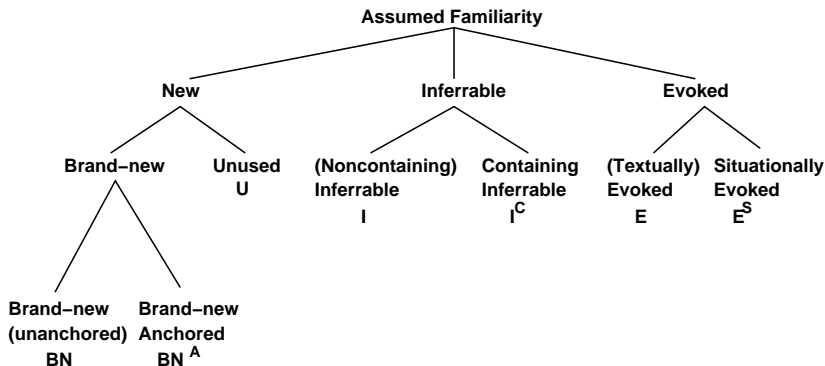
Assumed Familiarity

New

Inferrable

Evoked

Brand−new

Unused
U

(Noncontaining)
Inferrable
I

Containing
Inferrable
$I^C$

(Textually)
Evoked
E

Situationally
Evoked
$E^S$

Brand−new
(unanchored)
BN

Brand−new
Anchored
$BN^A$